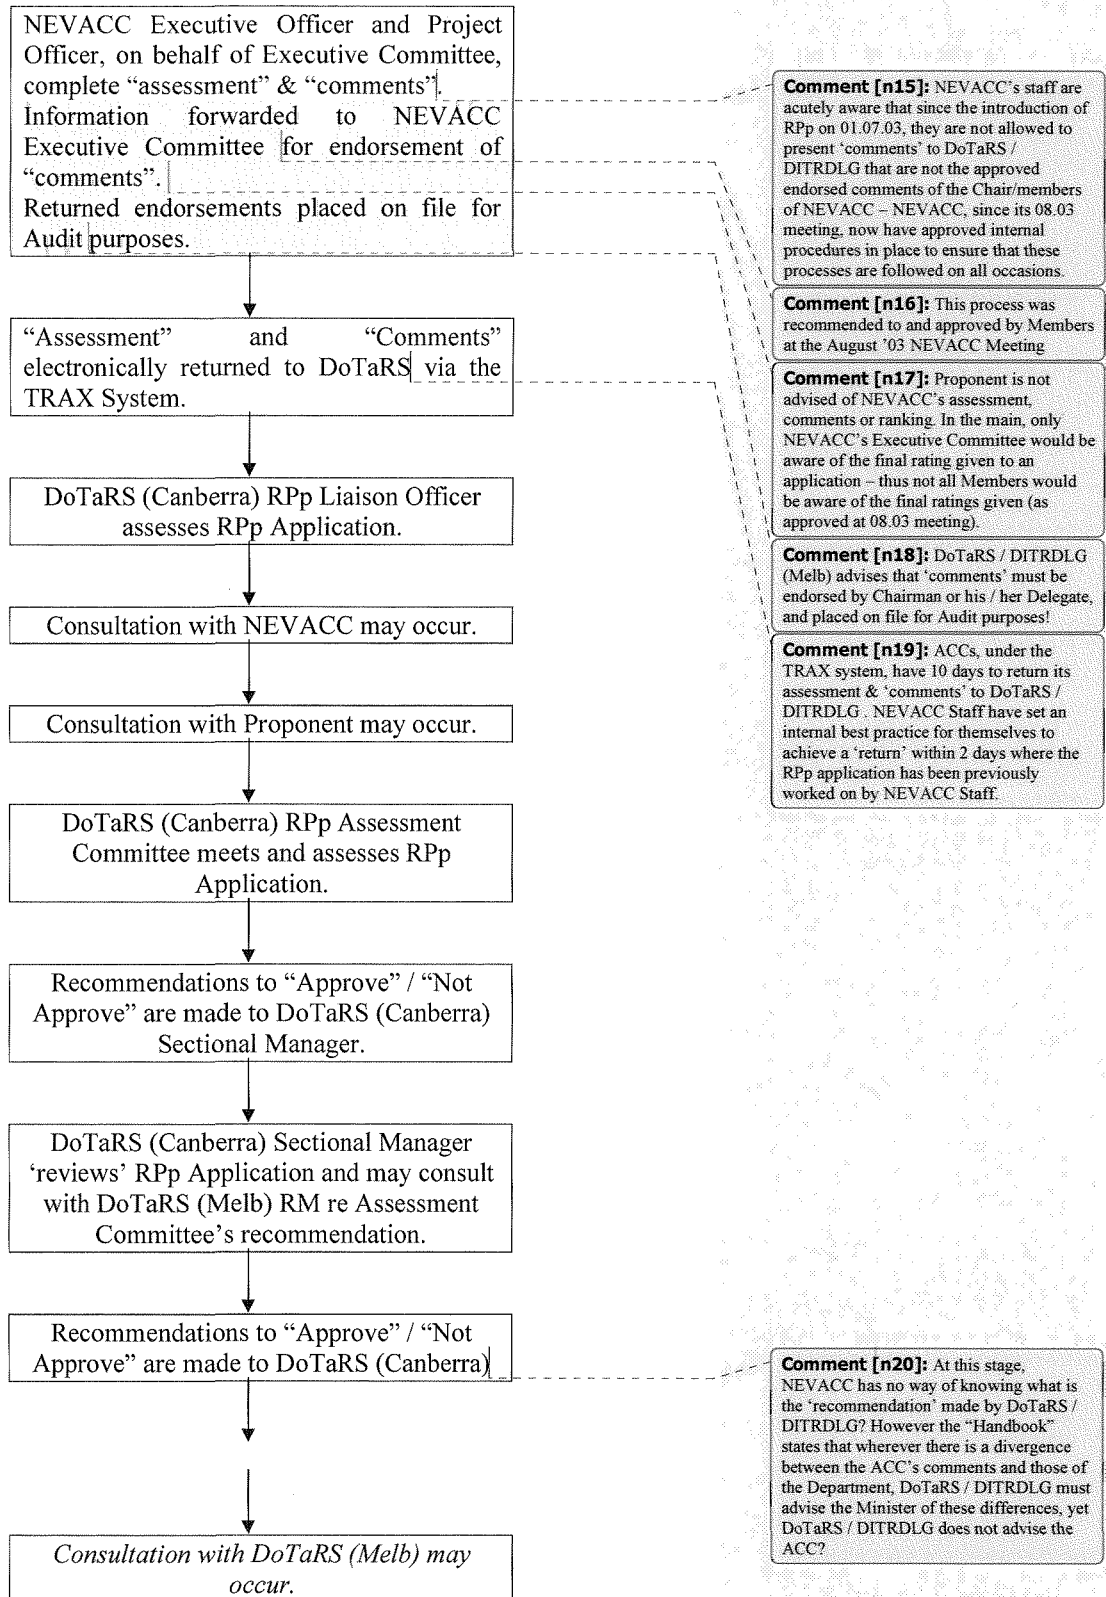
NEVACC Executive Officer and Project Officer, on behalf of Executive Committee, complete "assessment" & "comments". Information forwarded to NEVACC Executive Committee for endorsement of "comments".
Returned endorsements placed on file for Audit purposes.

"Assessment" and "Comments" electronically returned to DoTaRS via the TRAX System.

DoTaRS (Canberra) RPp Liaison Officer assesses RPp Application.

Consultation with NEVACC may occur.

Consultation with Proponent may occur.

DoTaRS (Canberra) RPp Assessment Committee meets and assesses RPp Application.

Recommendations to "Approve" / "Not Approve" are made to DoTaRS (Canberra) Sectional Manager.

DoTaRS (Canberra) Sectional Manager 'reviews' RPp Application and may consult with DoTaRS (Melb) RM re Assessment Committee's recommendation.

Recommendations to "Approve" / "Not Approve" are made to DoTaRS (Canberra)

*Consultation with DoTaRS (Melb) may occur.*

**Comment [n15]:** NEVACC's staff are acutely aware that since the introduction of RPp on 01.07.03, they are not allowed to present 'comments' to DoTaRS / DITRDLG that are not the approved endorsed comments of the Chair/members of NEVACC – NEVACC, since its 08.03 meeting, now have approved internal procedures in place to ensure that these processes are followed on all occasions.

**Comment [n16]:** This process was recommended to and approved by Members at the August '03 NEVACC Meeting

**Comment [n17]:** Proponent is not advised of NEVACC's assessment, comments or ranking. In the main, only NEVACC's Executive Committee would be aware of the final rating given to an application – thus not all Members would be aware of the final ratings given (as approved at 08.03 meeting).

**Comment [n18]:** DoTaRS / DITRDLG (Melb) advises that 'comments' must be endorsed by Chairman or his / her Delegate, and placed on file for Audit purposes!

**Comment [n19]:** ACCs, under the TRAX system, have 10 days to return its assessment & 'comments' to DoTaRS / DITRDLG . NEVACC Staff have set an internal best practice for themselves to achieve a 'return' within 2 days where the RPp application has been previously worked on by NEVACC Staff.

**Comment [n20]:** At this stage, NEVACC has no way of knowing what is the 'recommendation' made by DoTaRS / DITRDLG? However the "Handbook" states that wherever there is a divergence between the ACC's comments and those of the Department, DoTaRS / DITRDLG must advise the Minister of these differences, yet DoTaRS / DITRDLG does not advise the ACC?